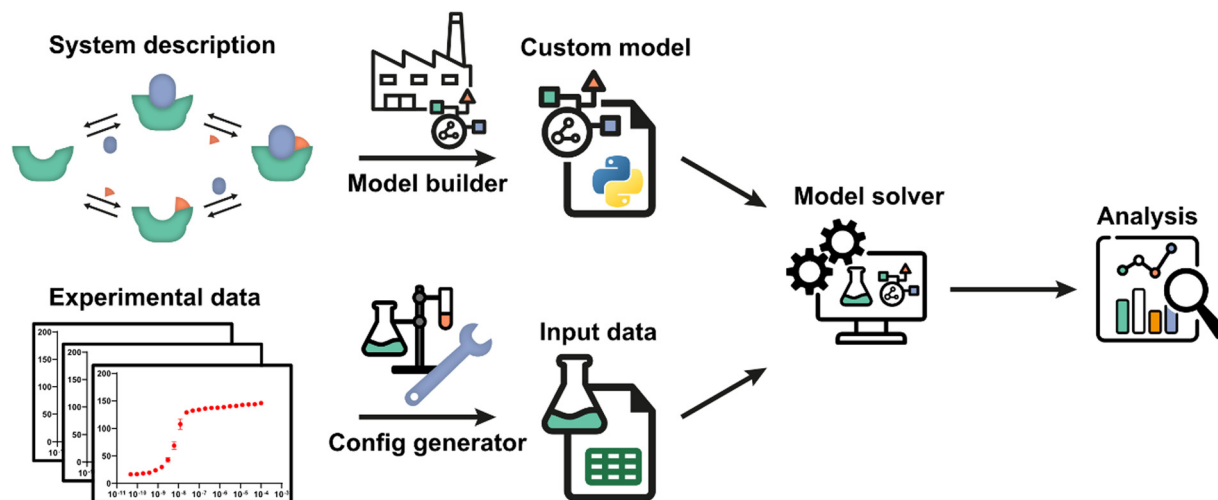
System description

Model builder

Custom model

Model solver

Analysis

Experimental data

200
150
100
50
0

200
150
100
50
0

200
150
100
50
0

$10^{-11}$ $10^{-10}$ $10^{-9}$ $10^{-8}$ $10^{-7}$ $10^{-6}$ $10^{-5}$ $10^{-4}$ $10^{-3}$

Config generator

Input data